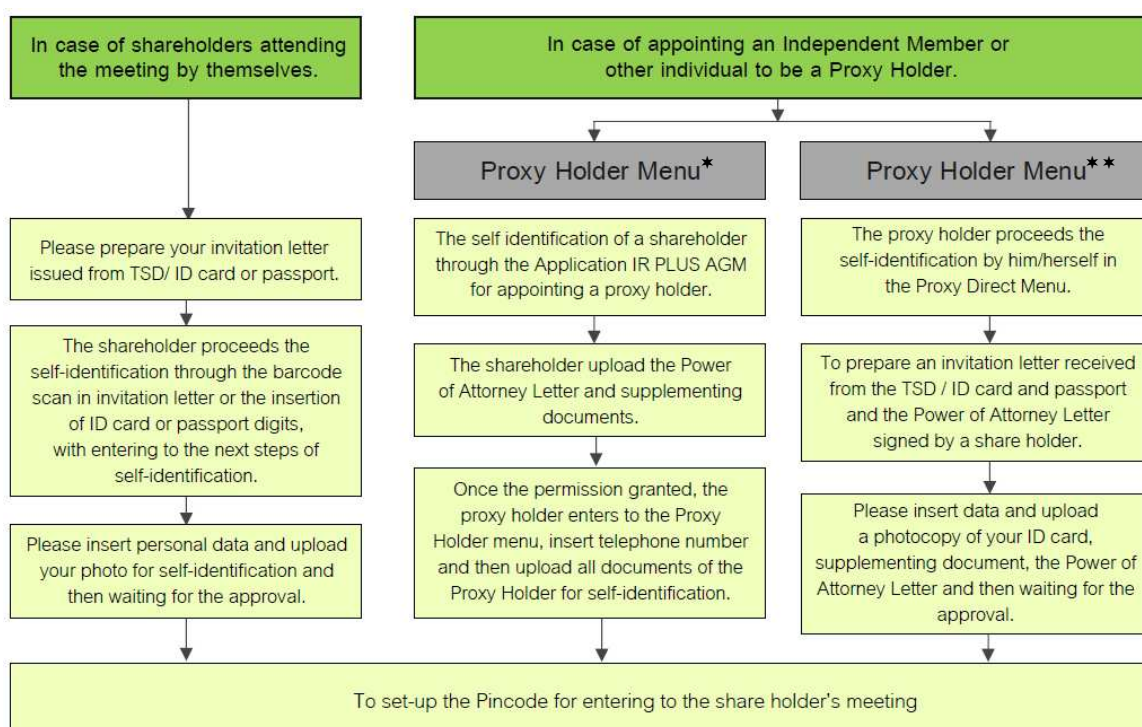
In case of shareholders attending the meeting by themselves.

Please prepare your invitation letter issued from TSD/ ID card or passport.

The shareholder proceeds the self-identification through the barcode scan in invitation letter or the insertion of ID card or passport digits, with entering to the next steps of self-identification.

Please insert personal data and upload your photo for self-identification and then waiting for the approval.

In case of appointing an Independent Member or other individual to be a Proxy Holder.

Proxy Holder Menu*

The self identification of a shareholder through the Application IR PLUS AGM for appointing a proxy holder.

The shareholder upload the Power of Attorney Letter and supplementing documents.

Once the permission granted, the proxy holder enters to the Proxy Holder menu, insert telephone number and then upload all documents of the Proxy Holder for self-identification.

Proxy Holder Menu**

The proxy holder proceeds the self-identification by him/herself in the Proxy Direct Menu.

To prepare an invitation letter received from the TSD / ID card and passport and the Power of Attorney Letter signed by a share holder.

Please insert data and upload a photocopy of your ID card, supplementing document, the Power of Attorney Letter and then waiting for the approval.

To set-up the Pincode for entering to the share holder's meeting